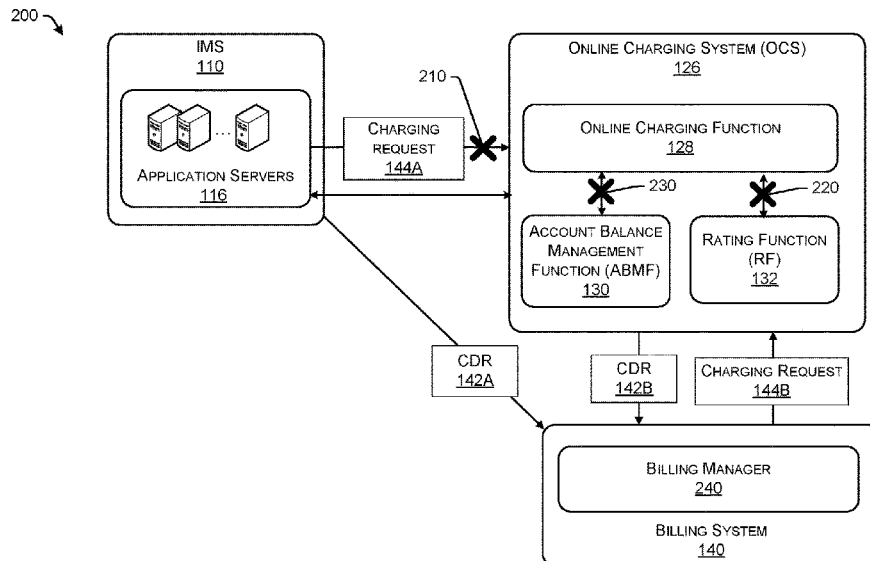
200

IMS
110

...

Application Servers
116

Charging request
144A

210

Online Charging System (OCS)
126

Online Charging Function
128

230

220

Account Balance Management Function (ABMF)
130

Rating Function (RF)
132

CDR
142A

CDR
142B

Charging Request
144B

Billing Manager
240

Billing System
140